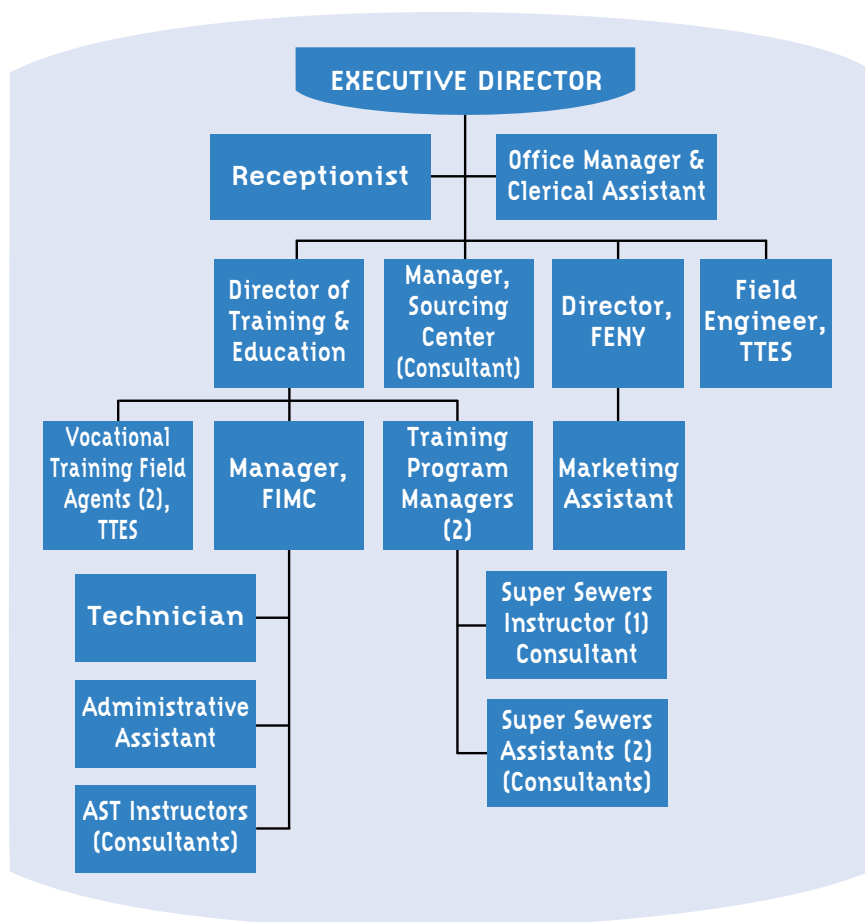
EXECUTIVE DIRECTOR

Receptionist

Office Manager & Clerical Assistant

Director of Training & Education

Manager, Sourcing Center (Consultant)

Director, FENY

Field Engineer, TTES

Vocational Training Field Agents (2), TTES

Manager, FIMC

Training Program Managers (2)

Marketing Assistant

Technician

Super Sewers Instructor (1) Consultant

Administrative Assistant

Super Sewers Assistants (2) (Consultants)

AST Instructors (Consultants)